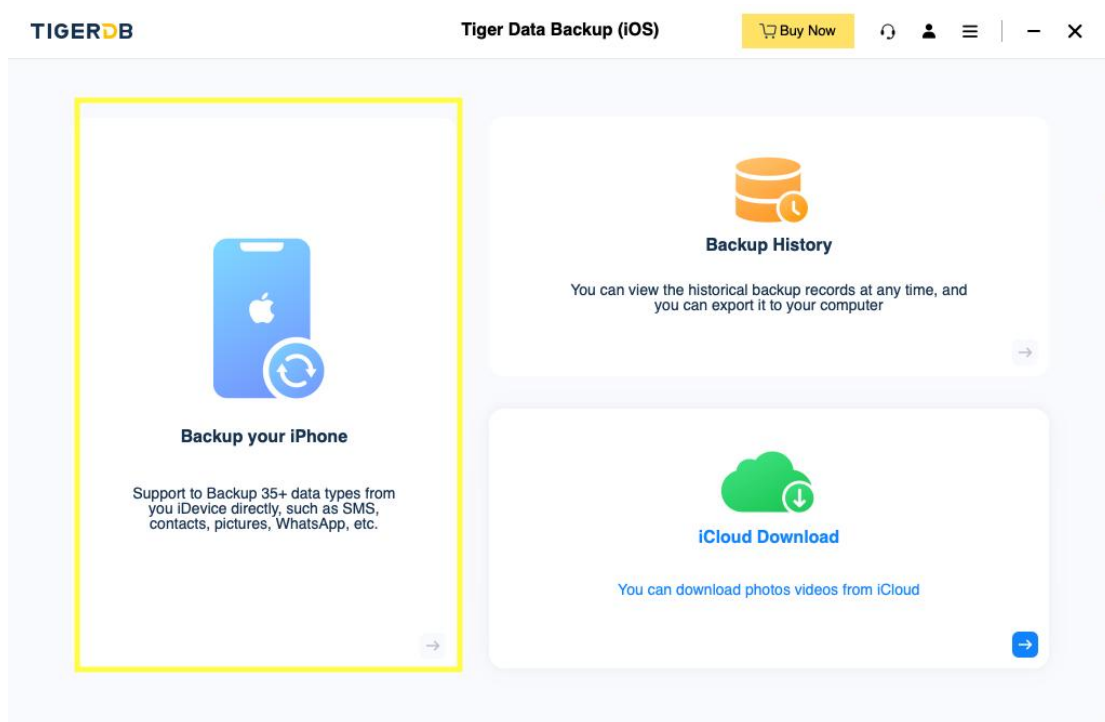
TIGERDB

Tiger Data Backup (iOS)

Buy Now

Backup your iPhone

Support to Backup 35+ data types from you iDevice directly, such as SMS, contacts, pictures, WhatsApp, etc.

Backup History

You can view the historical backup records at any time, and you can export it to your computer

iCloud Download

You can download photos videos from iCloud